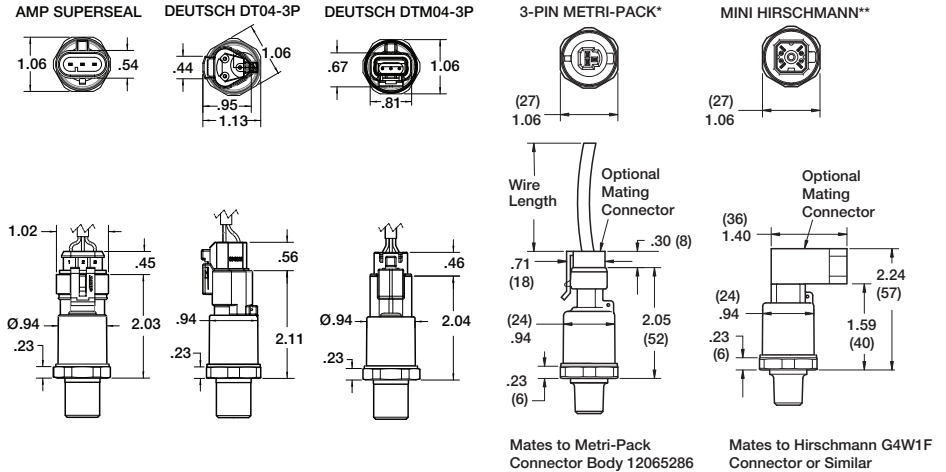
AMP SUPERSEAL

1.06 .54

DEUTSCH DT04-3P

1.06 .44 .95 1.13

DEUTSCH DTM04-3P

.67 1.06 .81

3-PIN METRI-PACK*

(27) 1.06

MINI HIRSCHMANN**

(27) 1.06

1.02 .45 Ø.94 2.03 .23

.56 .94 2.11 .23

.46 Ø.94 2.04 .23

Wire Length

Optional Mating Connector

.30 (8)

.71 (18)

(24) .94

2.05 (52)

.23 (6)

Optional Mating Connector

(36) 1.40

2.24 (57)

(24) .94

1.59 (40)

.23 (6)

Mates to Metri-Pack Connector Body 12065286

Mates to Hirschmann G4W1F Connector or Similar